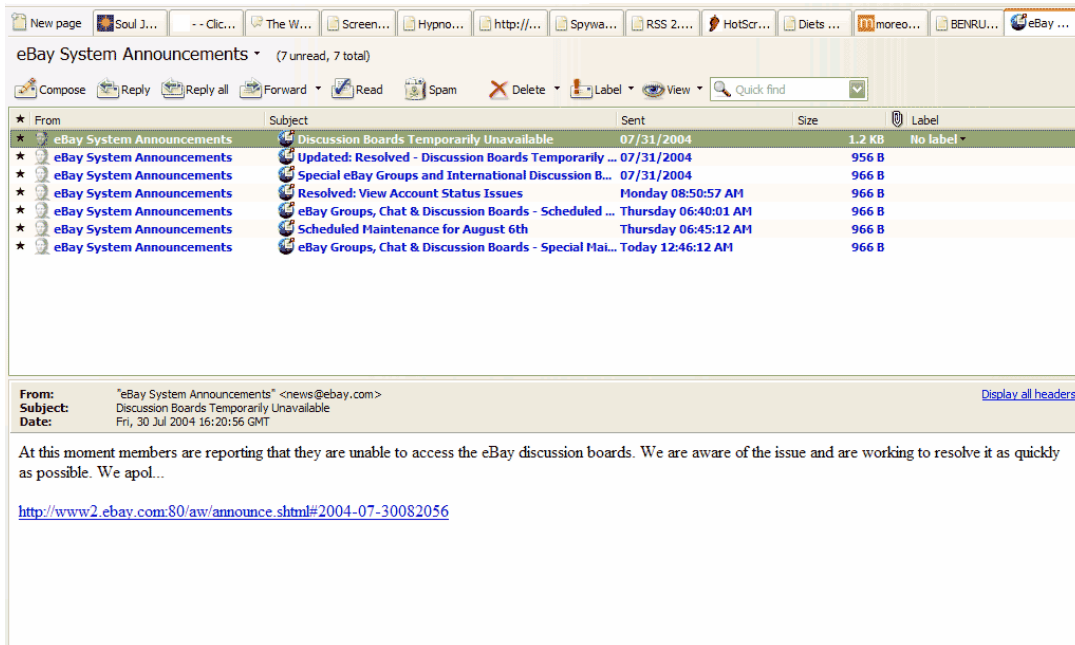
New page | Soul J... | - - Clic... | The W... | Screen... | Hypno... | http://... | Spywa... | RSS 2.... | HotScr... | Diets ... | moreo... | BENRU... | eBay ...

eBay System Announcements (7 unread, 7 total)

Compose | Reply | Reply all | Forward | Read | Spam | Delete | Label | View | Quick find

| ★ | From | Subject | Sent | Size | Label |
|---|---|---|---|---|---|
| ★ | eBay System Announcements | Discussion Boards Temporarily Unavailable | 07/31/2004 | 1.2 KB | No label |
| ★ | eBay System Announcements | Updated: Resolved - Discussion Boards Temporarily ... | 07/31/2004 | 956 B | |
| ★ | eBay System Announcements | Special eBay Groups and International Discussion B... | 07/31/2004 | 966 B | |
| ★ | eBay System Announcements | Resolved: View Account Status Issues | Monday 08:50:57 AM | 966 B | |
| ★ | eBay System Announcements | eBay Groups, Chat & Discussion Boards - Scheduled ... | Thursday 06:40:01 AM | 966 B | |
| ★ | eBay System Announcements | Scheduled Maintenance for August 6th | Thursday 06:45:12 AM | 966 B | |
| ★ | eBay System Announcements | eBay Groups, Chat & Discussion Boards - Special Mai... | Today 12:46:12 AM | 966 B | |

From: "eBay System Announcements" <news@ebay.com>
Subject: Discussion Boards Temporarily Unavailable
Date: Fri, 30 Jul 2004 16:20:56 GMT

Display all headers

At this moment members are reporting that they are unable to access the eBay discussion boards. We are aware of the issue and are working to resolve it as quickly as possible. We apol...

http://www2.ebay.com:80/aw/announce.shtml#2004-07-30082056